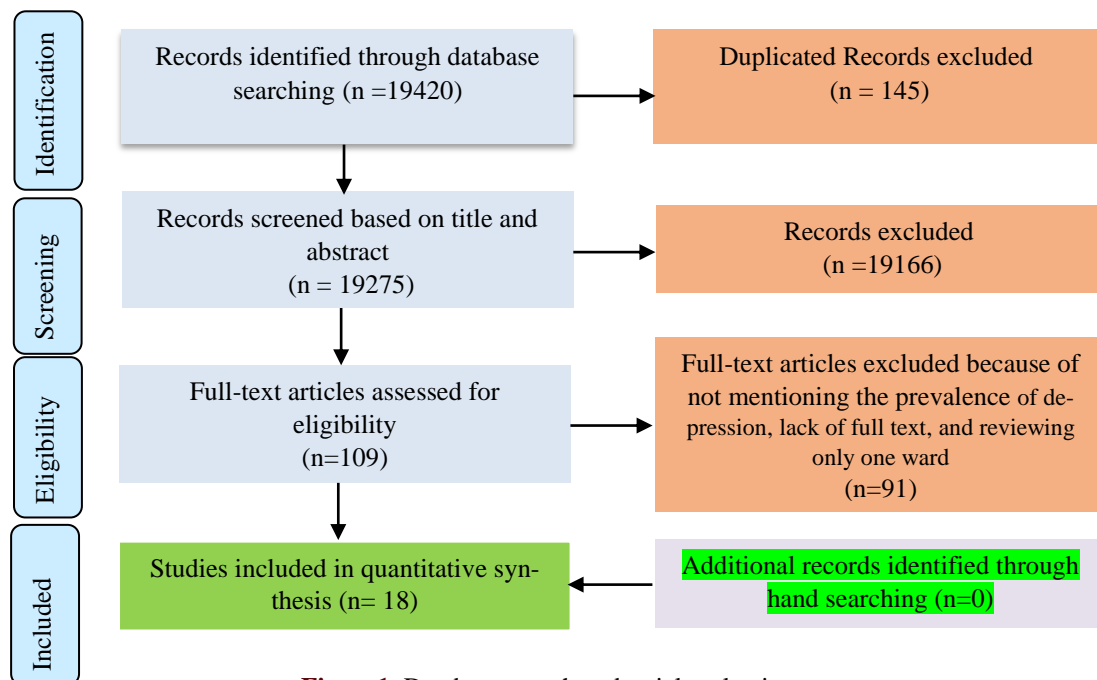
Identification

Records identified through database searching (n =19420)

Duplicated Records excluded (n = 145)

Screening

Records screened based on title and abstract (n = 19275)

Records excluded (n =19166)

Eligibility

Full-text articles assessed for eligibility (n=109)

Full-text articles excluded because of not mentioning the prevalence of depression, lack of full text, and reviewing only one ward (n=91)

Included

Studies included in quantitative synthesis (n= 18)

Additional records identified through hand searching (n=0)

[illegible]